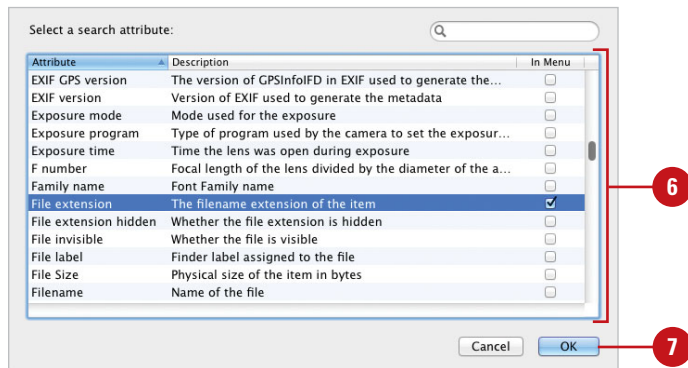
Select a search attribute:

| Attribute | Description | In Menu |
|---|---|---|
| EXIF GPS version | The version of GPSInfoIFD in EXIF used to generate the… | |
| EXIF version | Version of EXIF used to generate the metadata | |
| Exposure mode | Mode used for the exposure | |
| Exposure program | Type of program used by the camera to set the exposur… | |
| Exposure time | Time the lens was open during exposure | |
| F number | Focal length of the lens divided by the diameter of the a… | |
| Family name | Font Family name | |
| File extension | The filename extension of the item | ☑ |
| File extension hidden | Whether the file extension is hidden | |
| File invisible | Whether the file is visible | |
| File label | Finder label assigned to the file | |
| File Size | Physical size of the item in bytes | |
| Filename | Name of the file | |

6

Cancel

OK

7